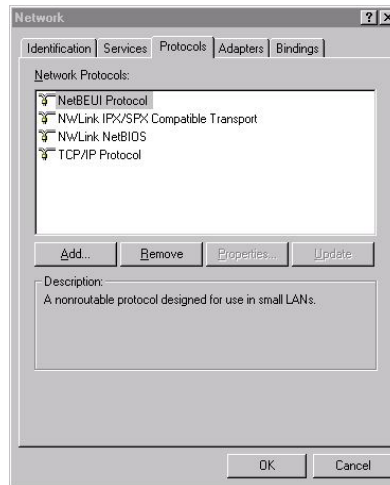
Network

? X

Identification | Services | Protocols | Adapters | Bindings

Network Protocols:

NetBEUI Protocol
NWLink IPX/SPX Compatible Transport
NWLink NetBIOS
TCP/IP Protocol

Add... | Remove | Properties... | Update

Description:
A nonroutable protocol designed for use in small LANs.

OK | Cancel